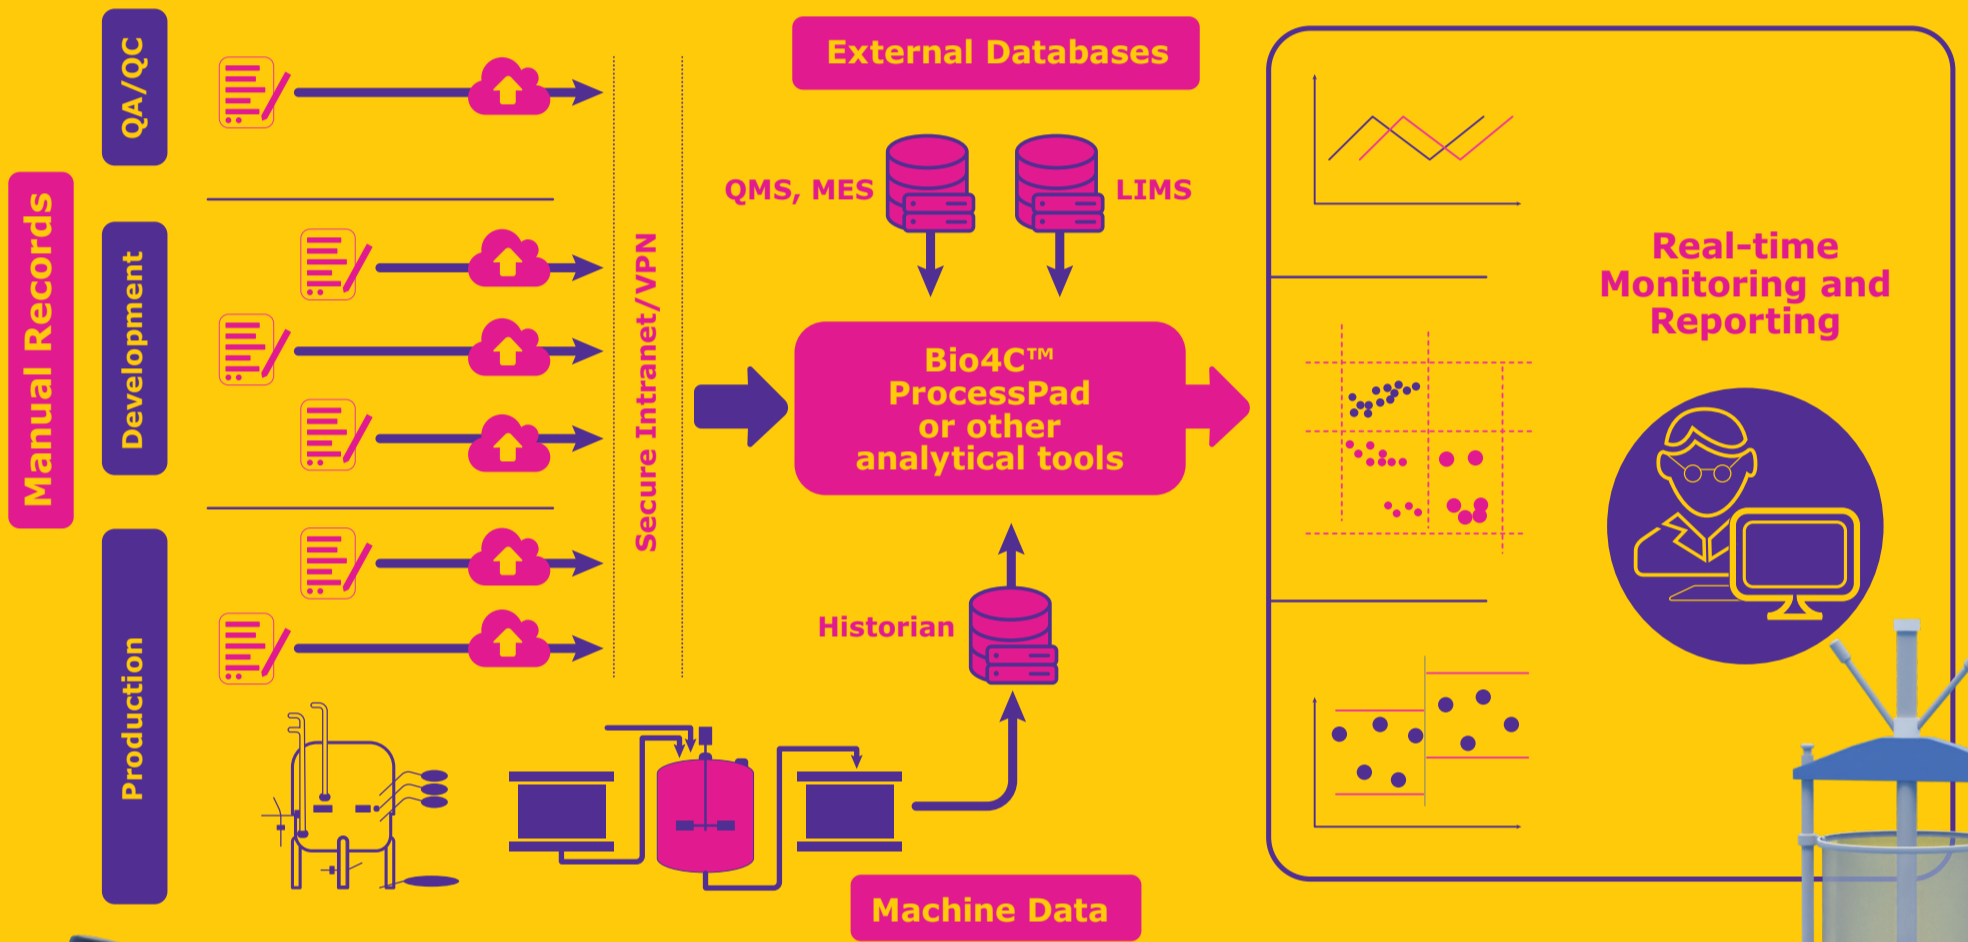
Manual Records

QA/QC

Development

Production

Secure Intranet/VPN

External Databases

QMS, MES

LIMS

Bio4C™ ProcessPad or other analytical tools

Historian

Machine Data

Real-time Monitoring and Reporting